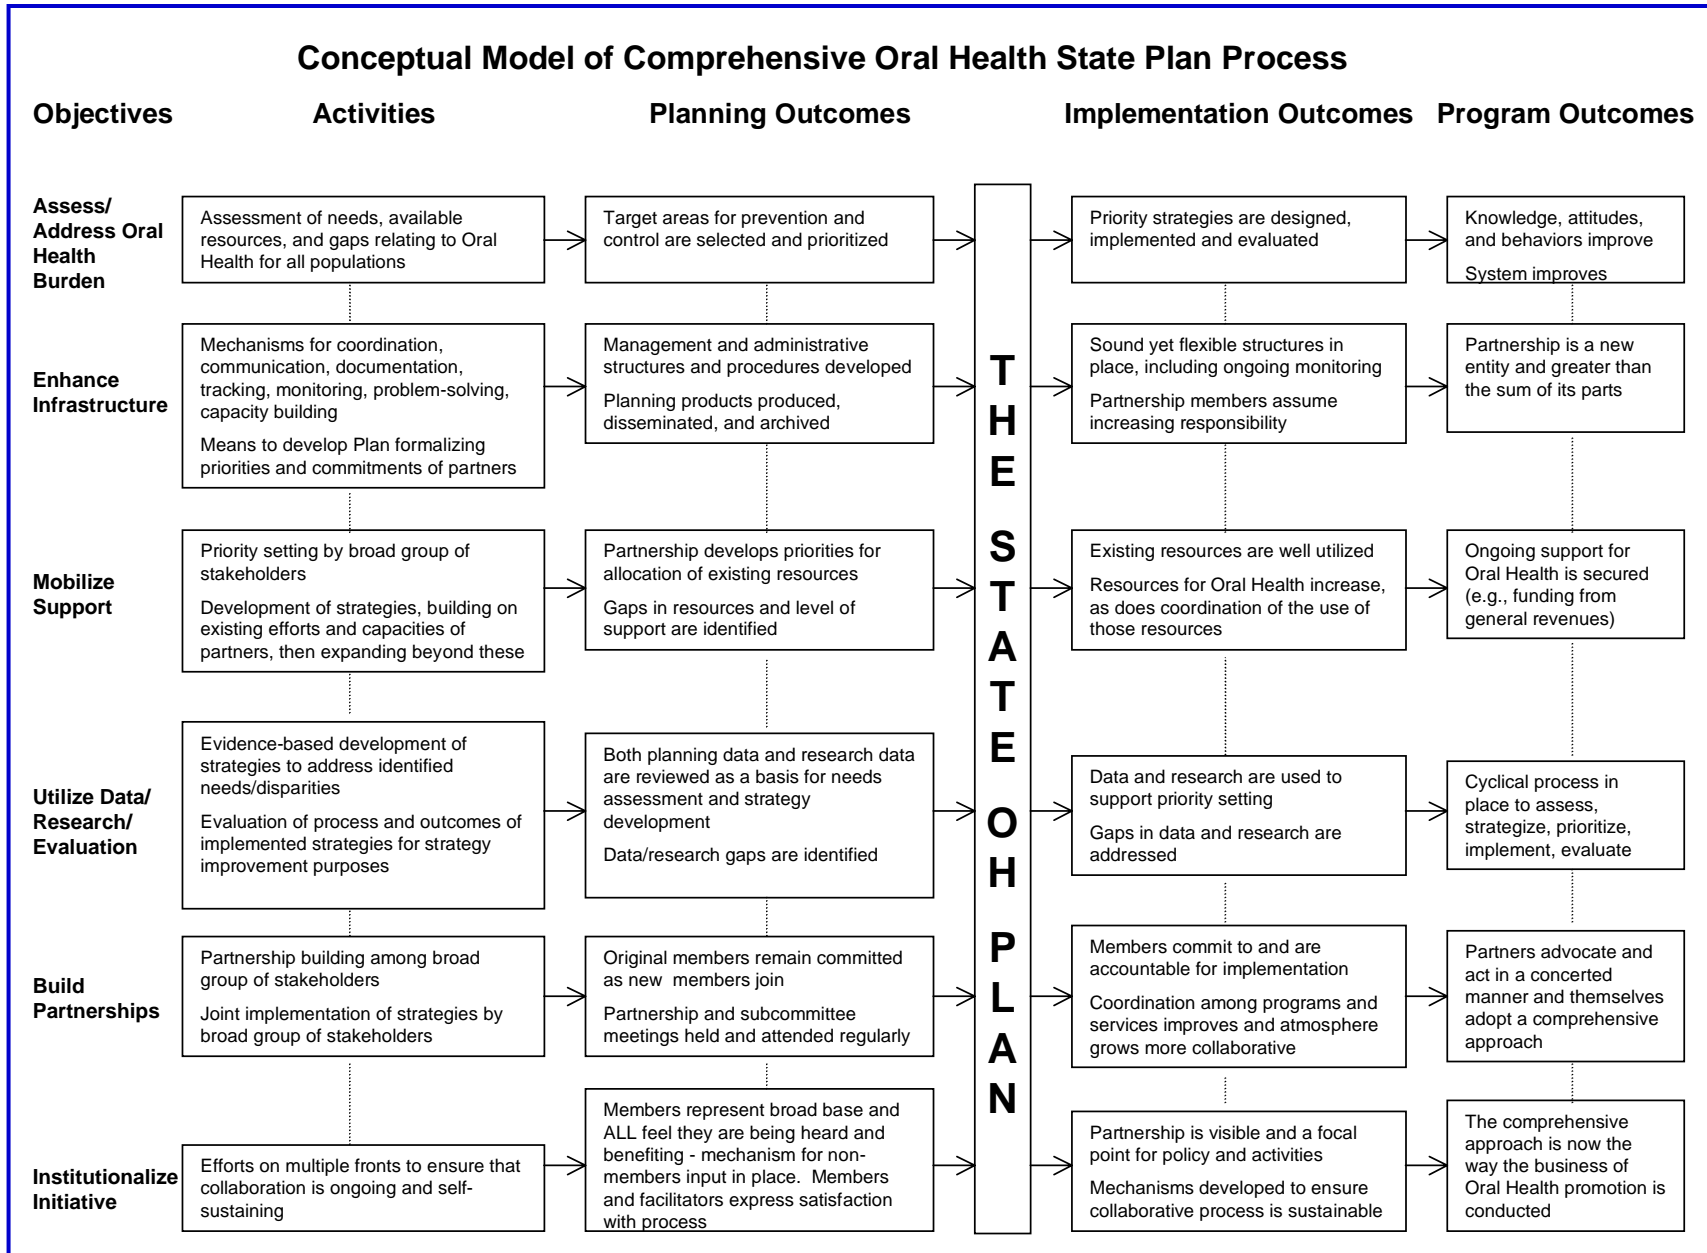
Conceptual Model of Comprehensive Oral Health State Plan Process

Objectives

Activities

Planning Outcomes

Implementation Outcomes

Program Outcomes

Assess/ Address Oral Health Burden

Assessment of needs, available resources, and gaps relating to Oral Health for all populations

Target areas for prevention and control are selected and prioritized

Priority strategies are designed, implemented and evaluated

Knowledge, attitudes, and behaviors improve

System improves

Enhance Infrastructure

Mechanisms for coordination, communication, documentation, tracking, monitoring, problem-solving, capacity building

Means to develop Plan formalizing priorities and commitments of partners

Management and administrative structures and procedures developed

Planning products produced, disseminated, and archived

Sound yet flexible structures in place, including ongoing monitoring

Partnership members assume increasing responsibility

Partnership is a new entity and greater than the sum of its parts

Mobilize Support

Priority setting by broad group of stakeholders

Development of strategies, building on existing efforts and capacities of partners, then expanding beyond these

Partnership develops priorities for allocation of existing resources

Gaps in resources and level of support are identified

Existing resources are well utilized

Resources for Oral Health increase, as does coordination of the use of those resources

Ongoing support for Oral Health is secured (e.g., funding from general revenues)

Utilize Data/ Research/ Evaluation

Evidence-based development of strategies to address identified needs/disparities

Evaluation of process and outcomes of implemented strategies for strategy improvement purposes

Both planning data and research data are reviewed as a basis for needs assessment and strategy development

Data/research gaps are identified

Data and research are used to support priority setting

Gaps in data and research are addressed

Cyclical process in place to assess, strategize, prioritize, implement, evaluate

Build Partnerships

Partnership building among broad group of stakeholders

Joint implementation of strategies by broad group of stakeholders

Original members remain committed as new members join

Partnership and subcommittee meetings held and attended regularly

Members commit to and are accountable for implementation

Coordination among programs and services improves and atmosphere grows more collaborative

Partners advocate and act in a concerted manner and themselves adopt a comprehensive approach

Institutionalize Initiative

Efforts on multiple fronts to ensure that collaboration is ongoing and self-sustaining

Members represent broad base and ALL feel they are being heard and benefiting - mechanism for non-members input in place. Members and facilitators express satisfaction with process

Partnership is visible and a focal point for policy and activities

Mechanisms developed to ensure collaborative process is sustainable

The comprehensive approach is now the way the business of Oral Health promotion is conducted

THE STATE OH PLAN